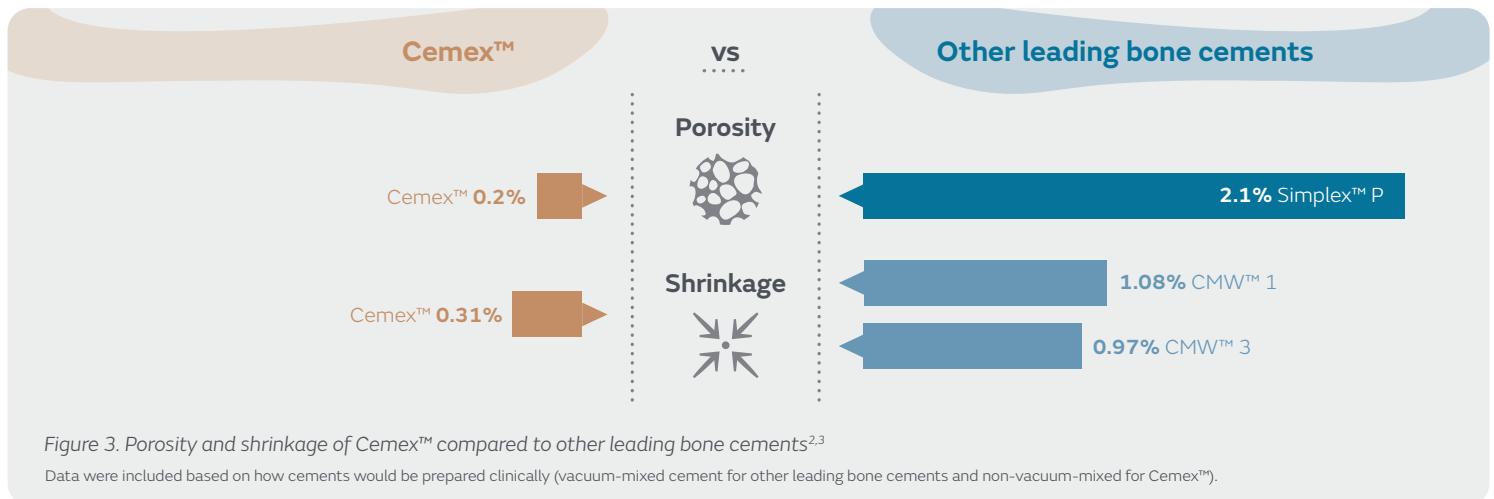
Cemex™

vs

Other leading bone cements

Porosity

Cemex™ 0.2%

2.1% Simplex™ P

Shrinkage

Cemex™ 0.31%

1.08% CMW™ 1

0.97% CMW™ 3

Figure 3. Porosity and shrinkage of Cemex™ compared to other leading bone cements$^{2,3}$

Data were included based on how cements would be prepared clinically (vacuum-mixed cement for other leading bone cements and non-vacuum-mixed for Cemex™).